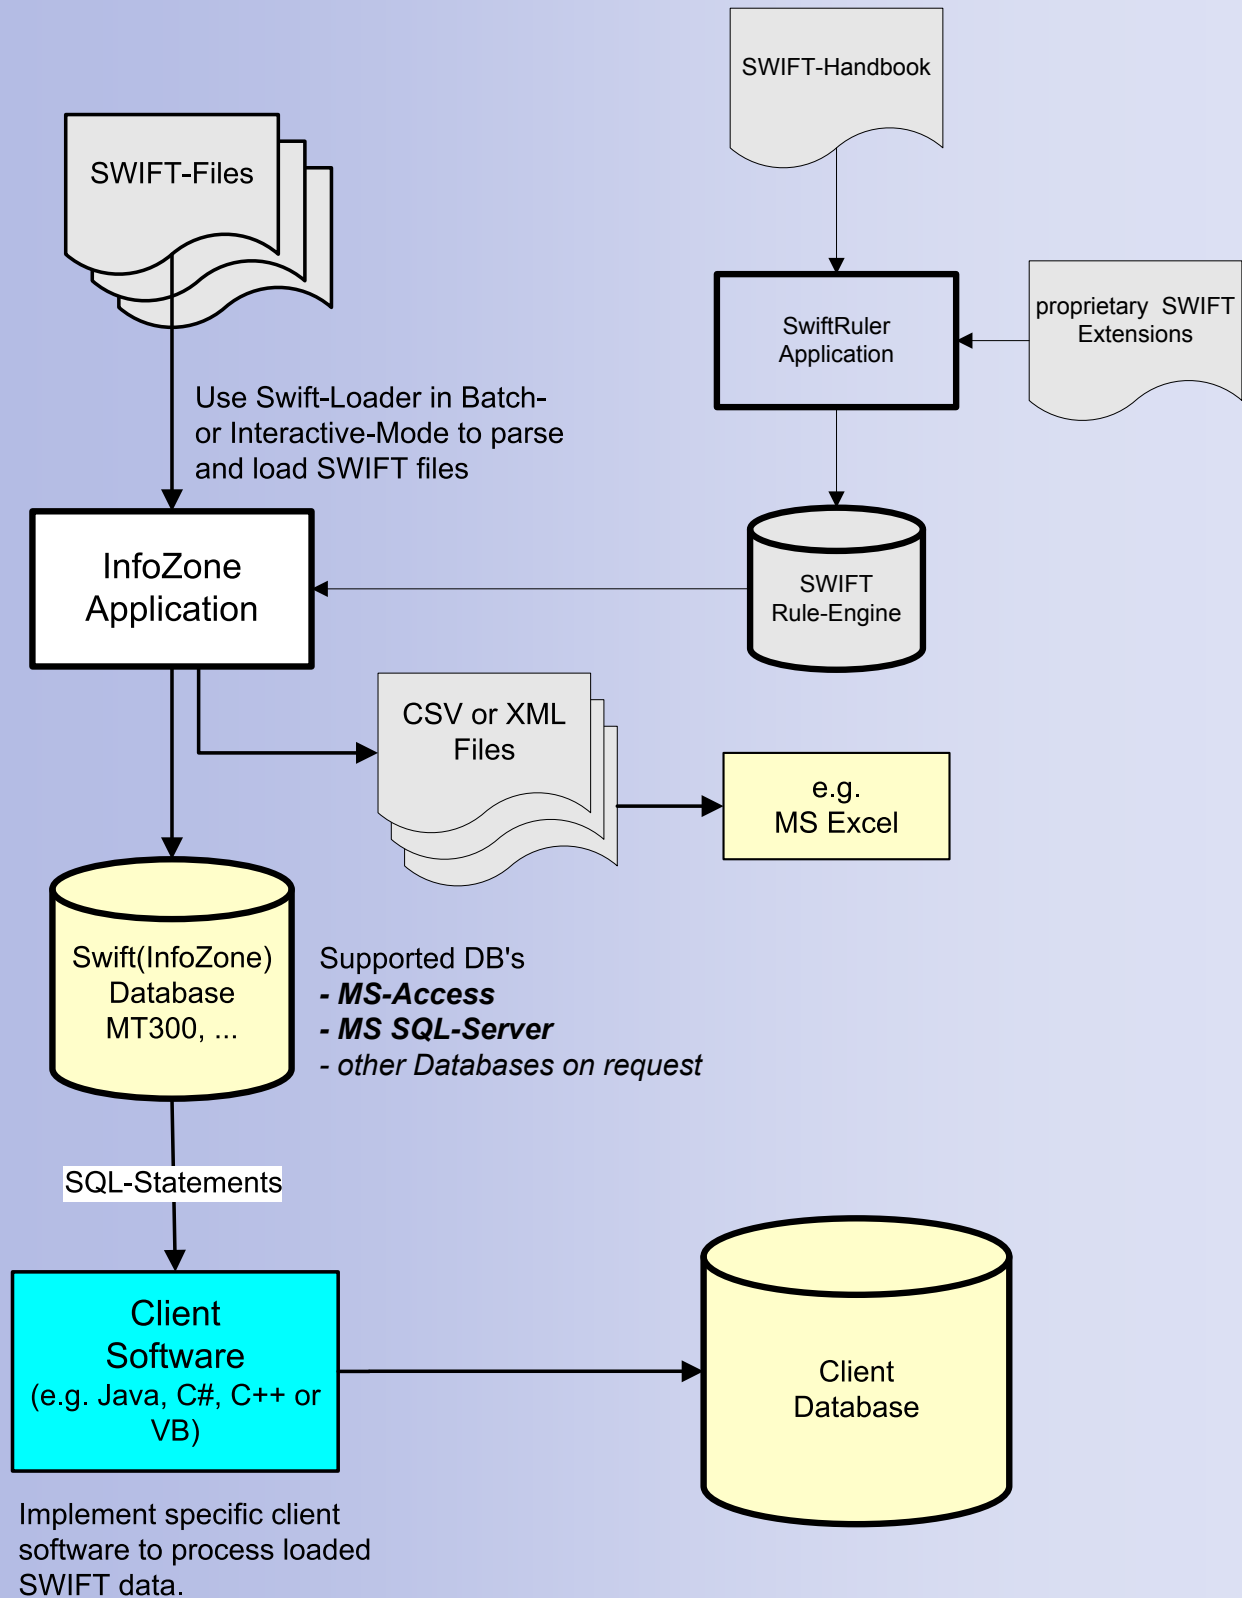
SWIFT-Handbook

SWIFT-Files

SwiftRuler Application

proprietary SWIFT Extensions

Use Swift-Loader in Batch- or Interactive-Mode to parse and load SWIFT files

InfoZone Application

SWIFT Rule-Engine

CSV or XML Files

e.g. MS Excel

Swift(InfoZone) Database MT300, ...

Supported DB's
- ***MS-Access***
- ***MS SQL-Server***
- *other Databases on request*

SQL-Statements

Client Software (e.g. Java, C#, C++ or VB)

Client Database

Implement specific client software to process loaded SWIFT data.